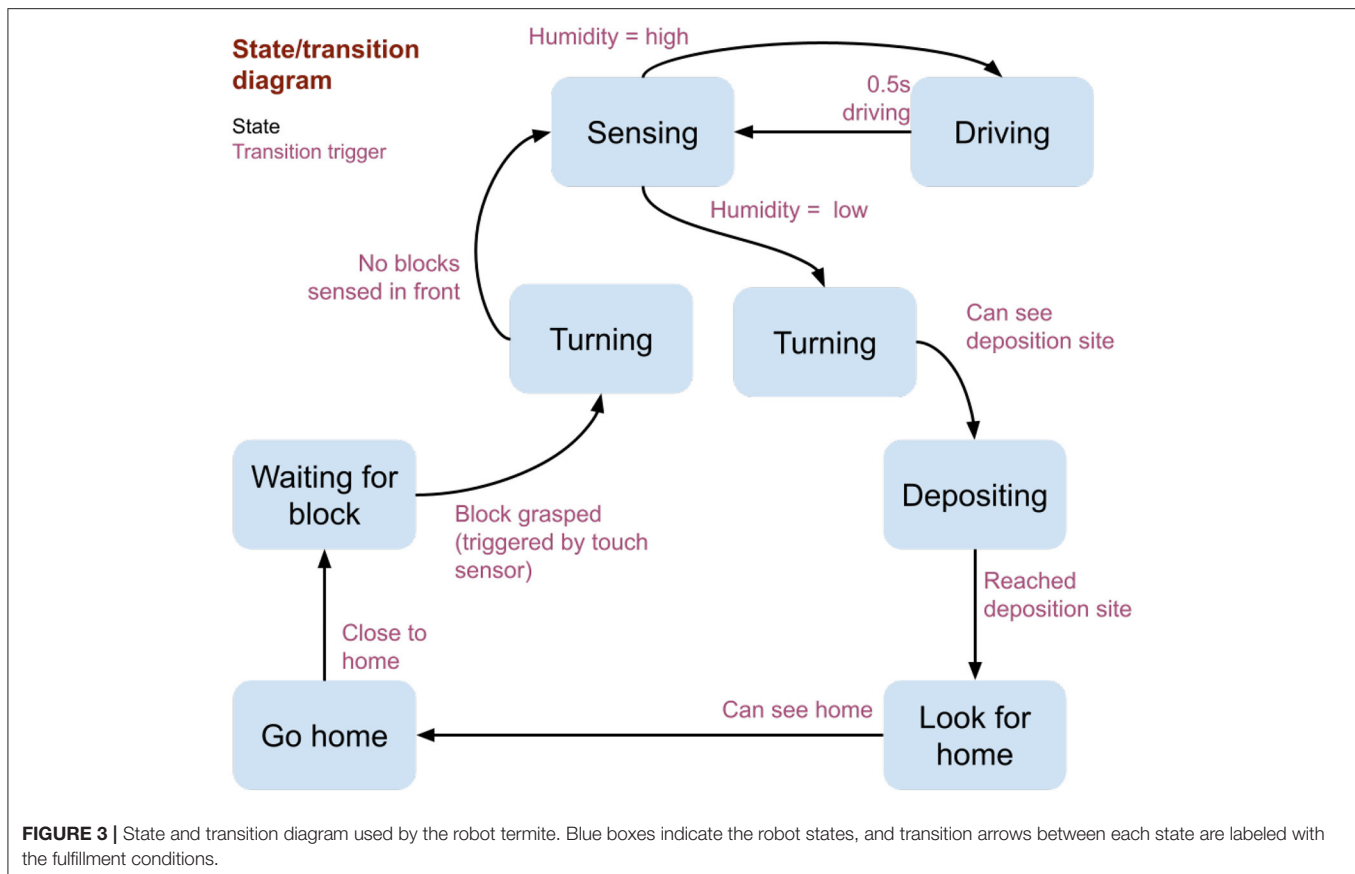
State/transition diagram

State
Transition trigger

Humidity = high

0.5s driving

Sensing

Driving

Humidity = low

No blocks sensed in front

Turning

Turning

Can see deposition site

Waiting for block

Block grasped (triggered by touch sensor)

Depositing

Reached deposition site

Close to home

Go home

Can see home

Look for home

**FIGURE 3 |** State and transition diagram used by the robot termite. Blue boxes indicate the robot states, and transition arrows between each state are labeled with the fulfillment conditions.